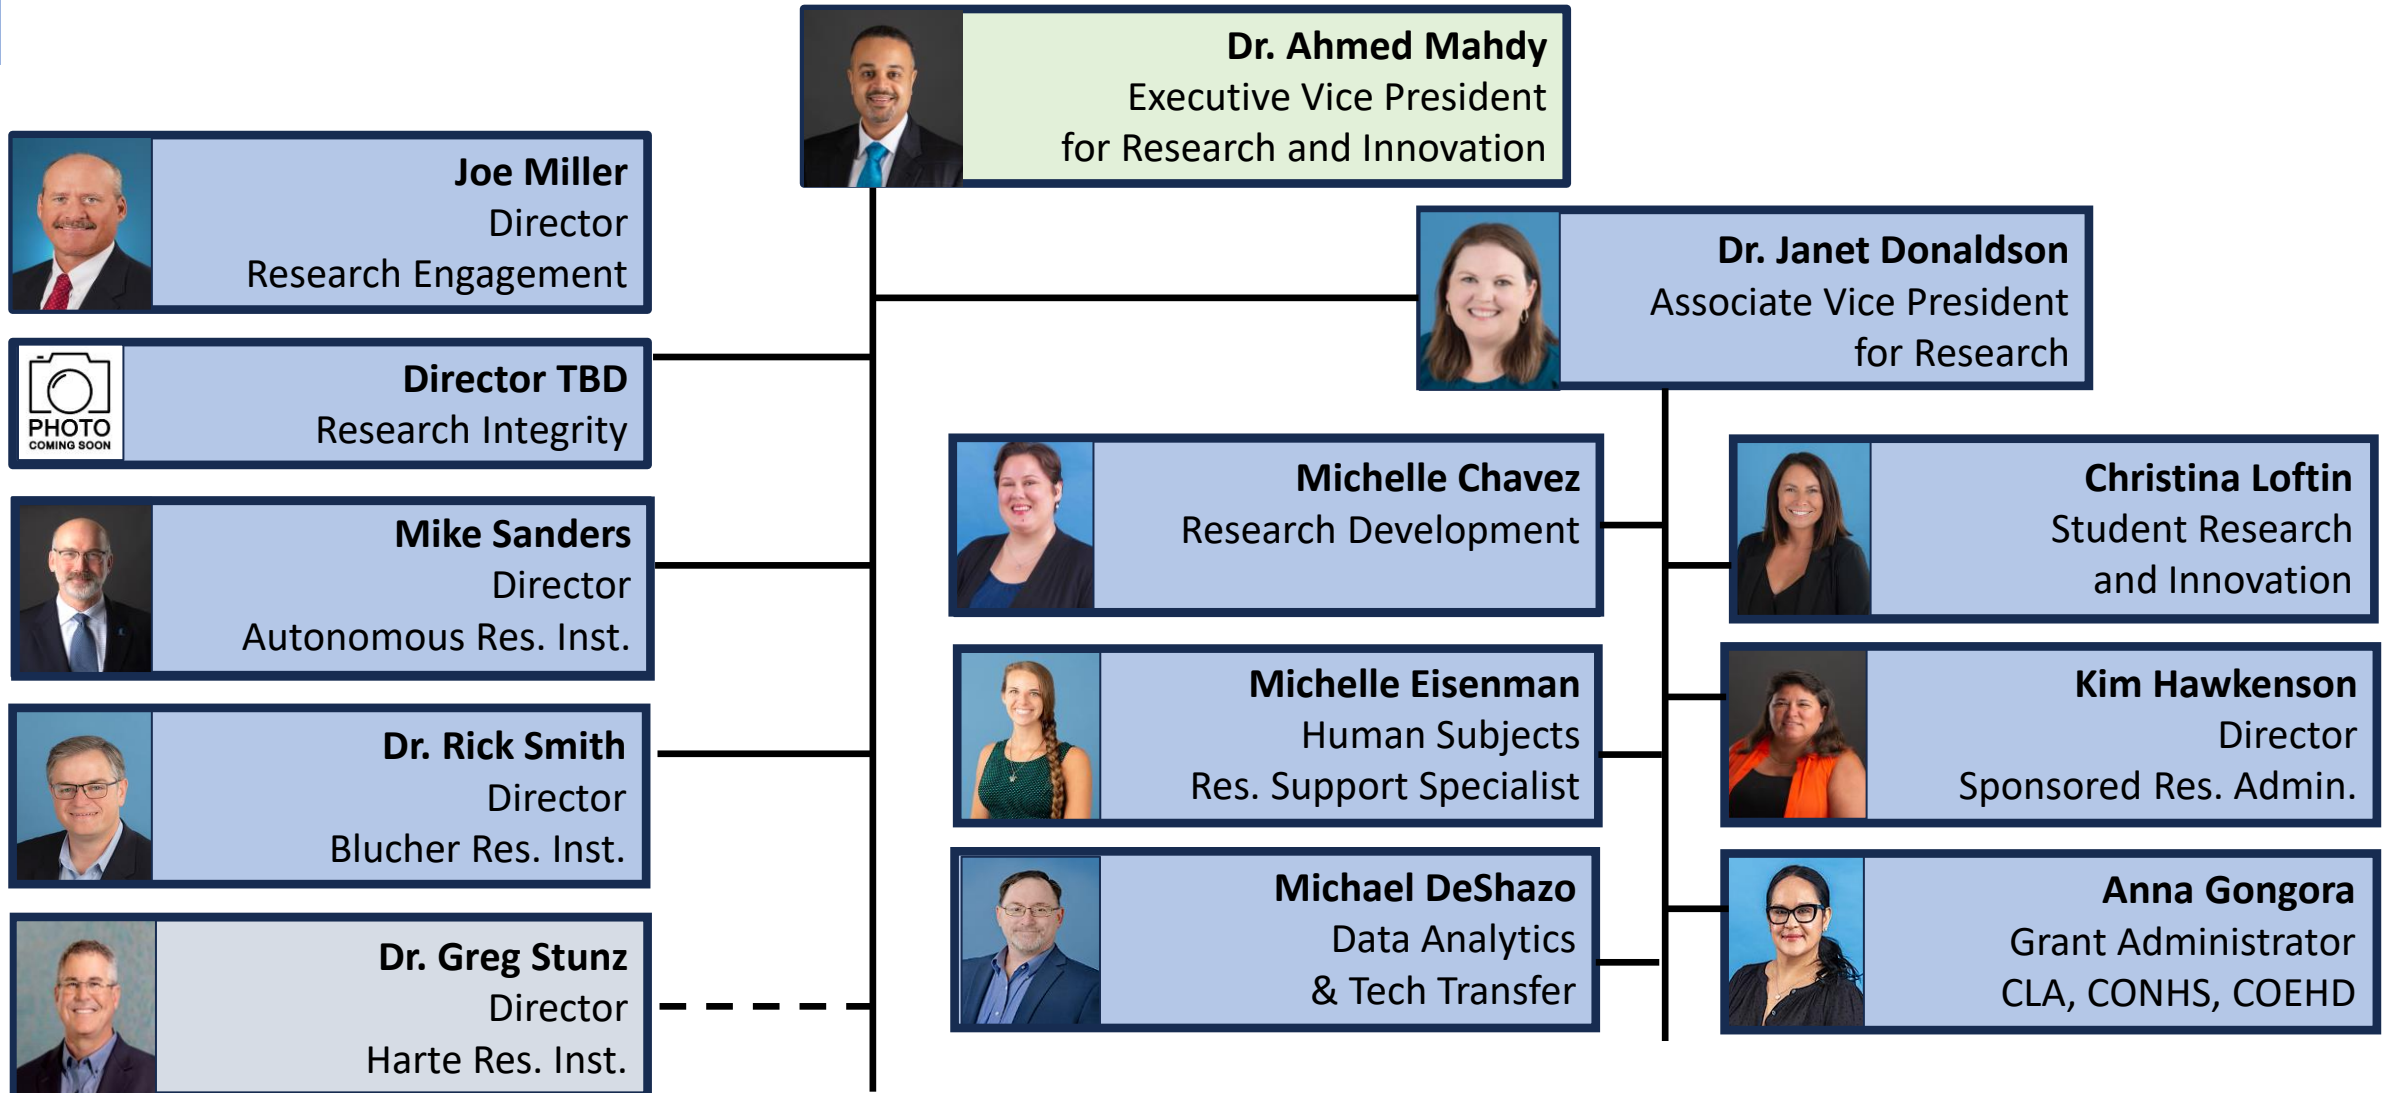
Dr. Ahmed Mahdy
Executive Vice President
for Research and Innovation

Joe Miller
Director
Research Engagement

PHOTO
COMING SOON

Director TBD
Research Integrity

Mike Sanders
Director
Autonomous Res. Inst.

Dr. Rick Smith
Director
Blucher Res. Inst.

Dr. Greg Stunz
Director
Harte Res. Inst.

Dr. Janet Donaldson
Associate Vice President
for Research

Michelle Chavez
Research Development

Michelle Eisenman
Human Subjects
Res. Support Specialist

Michael DeShazo
Data Analytics
& Tech Transfer

Christina Loftin
Student Research
and Innovation

Kim Hawkenson
Director
Sponsored Res. Admin.

Anna Gongora
Grant Administrator
CLA, CONHS, COEHD